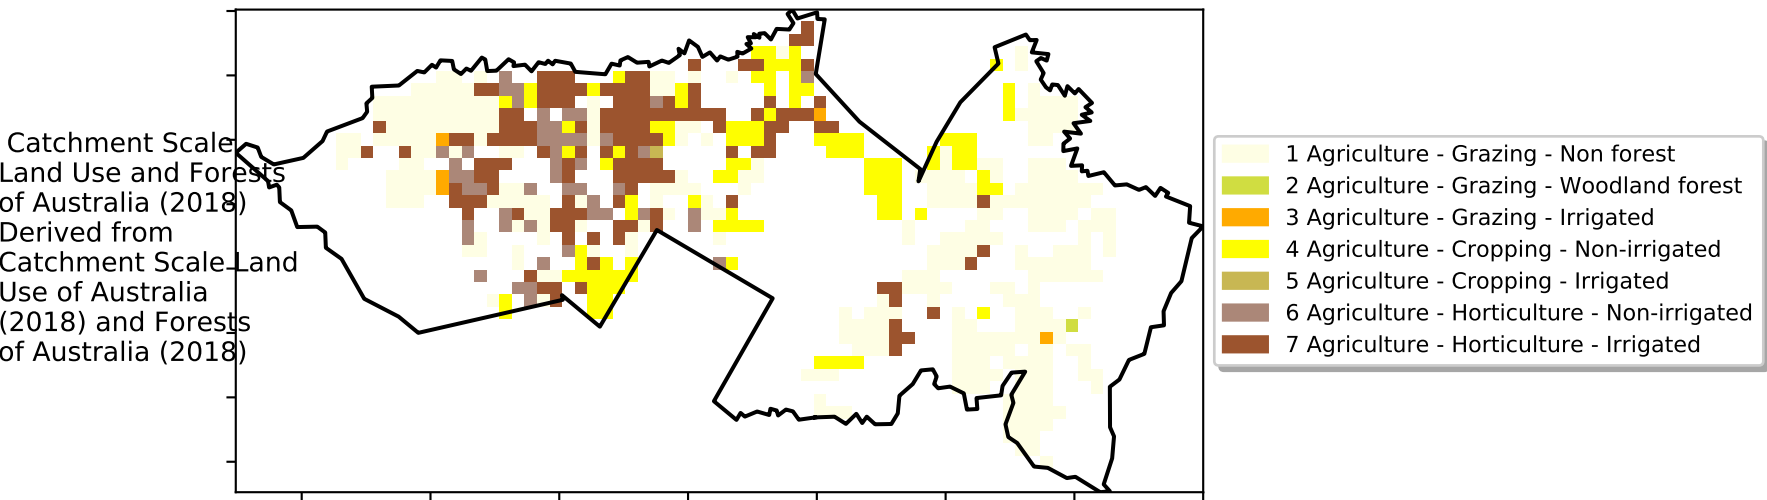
Catchment Scale Land Use and Forests of Australia (2018) Derived from Catchment Scale Land Use of Australia (2018) and Forests of Australia (2018)

1 Agriculture - Grazing - Non forest
2 Agriculture - Grazing - Woodland forest
3 Agriculture - Grazing - Irrigated
4 Agriculture - Cropping - Non-irrigated
5 Agriculture - Cropping - Irrigated
6 Agriculture - Horticulture - Non-irrigated
7 Agriculture - Horticulture - Irrigated